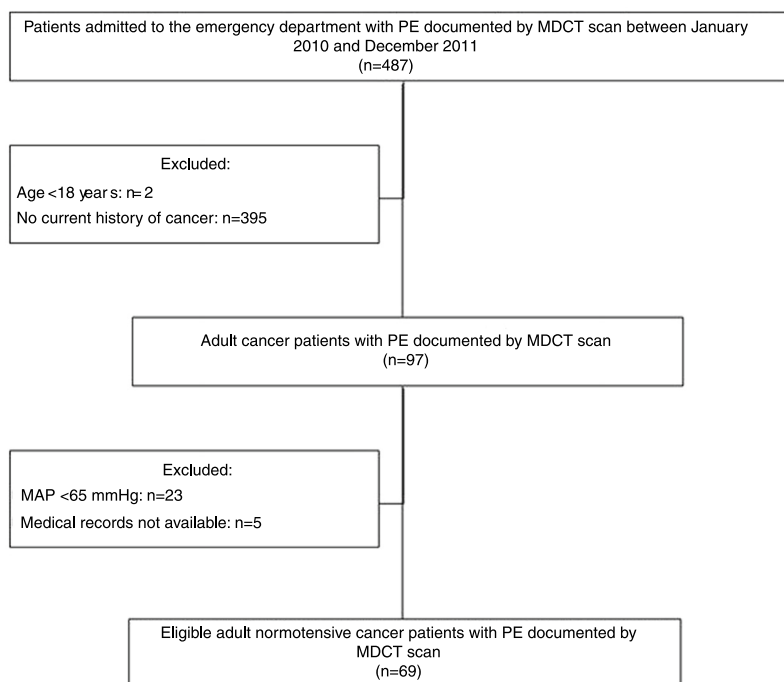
Patients admitted to the emergency department with PE documented by MDCT scan between January 2010 and December 2011
(n=487)

Excluded:
Age <18 year s: n= 2
No current history of cancer: n=395

Adult cancer patients with PE documented by MDCT scan
(n=97)

Excluded:
MAP <65 mmHg: n=23
Medical records not available: n=5

Eligible adult normotensive cancer patients with PE documented by MDCT scan
(n=69)